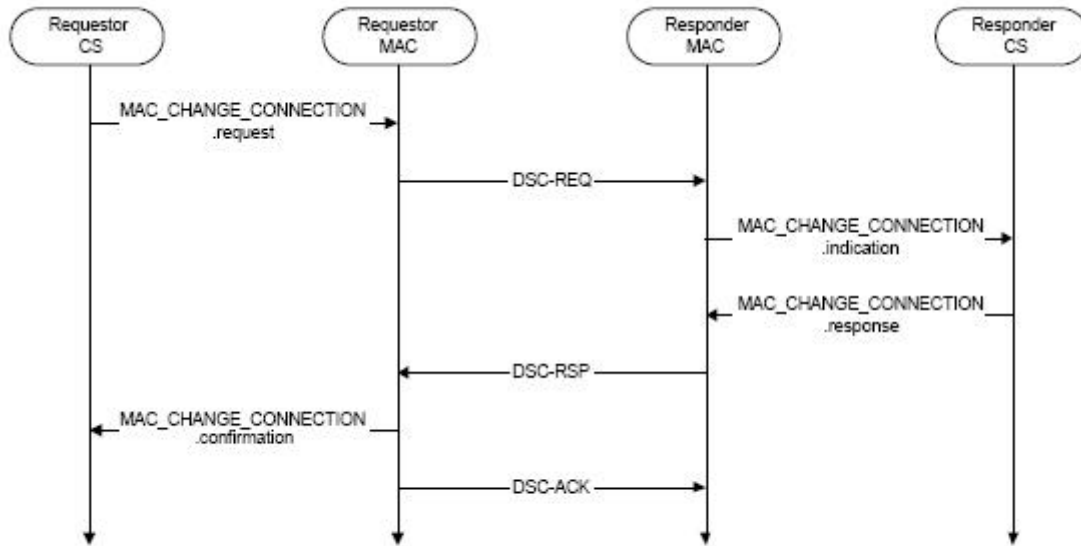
Requestor CS

Requestor MAC

Responder MAC

Responder CS

MAC_CHANGE_CONNECTION .request

DSC-REQ

MAC_CHANGE_CONNECTION .indication

MAC_CHANGE_CONNECTION .response

DSC-RSP

MAC_CHANGE_CONNECTION .confirmation

DSC-ACK